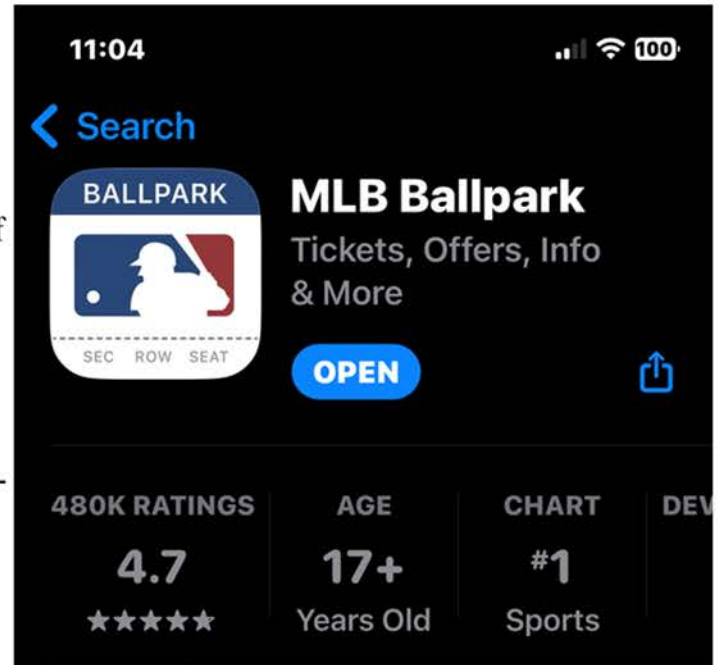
11:04

100

< Search

BALLPARK

SEC ROW SEAT

MLB Ballpark

Tickets, Offers, Info & More

OPEN

| 480K RATINGS | AGE | CHART | DEV |
|---|---|---|---|
| 4.7 | 17+ | #1 | |
| ★★★★★ | Years Old | Sports | |